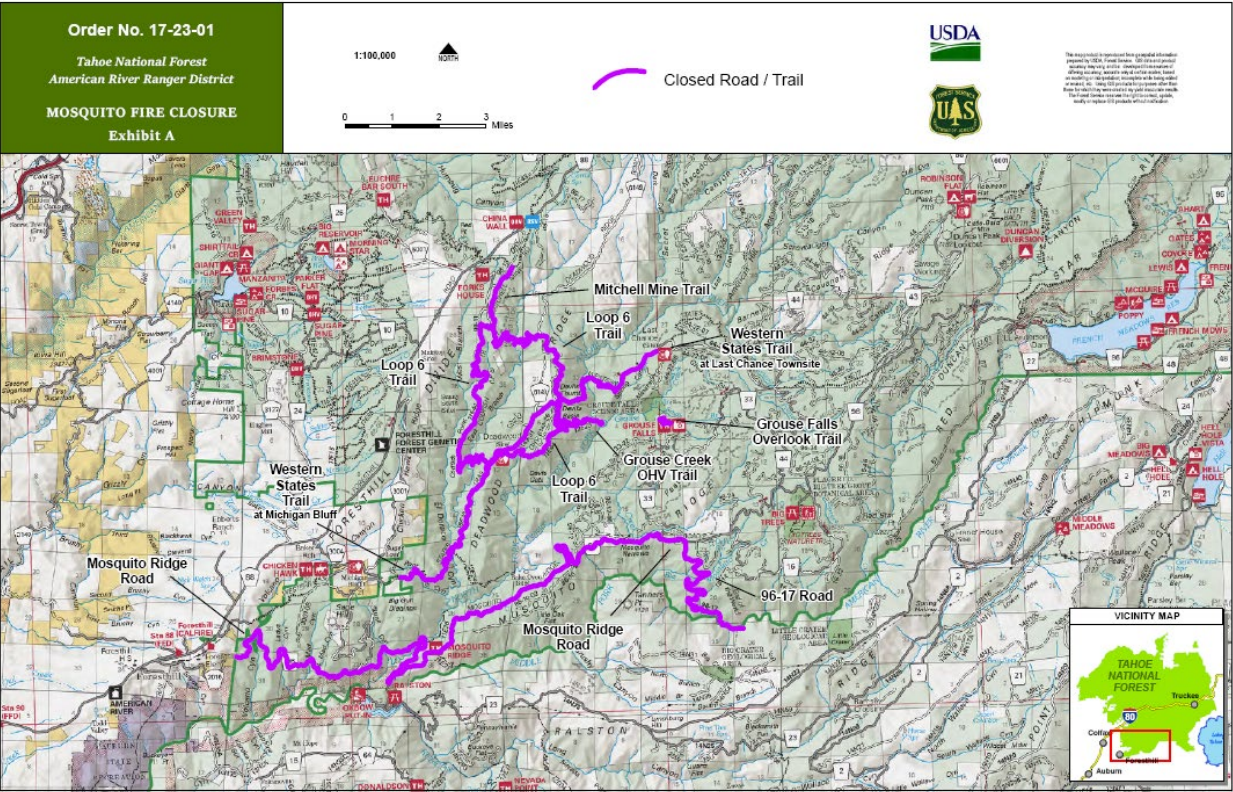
Order No. 17-23-01

Tahoe National Forest
American River Ranger District

MOSQUITO FIRE CLOSURE
Exhibit A

1:100,000

NORTH

0 1 2 3 Miles

Closed Road / Trail

USDA

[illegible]

Mitchell Mine Trail

Loop 6 Trail

Western States Trail
at Last Chance Townsite

Loop 6 Trail

Grouse Falls Overlook Trail

Grouse Creek OHV Trail

Loop 6 Trail

Western States Trail
at Michigan Bluff

Mosquito Ridge Road

96-17 Road

Mosquito Ridge Road

FORESTHILL

DEADWOOD

MOSQUITO

RALSTON

FORESTHILL DIVIDE

GREEN VALLEY
SHIRTTAIL CR
GIANT GAP
MANZANITA
BIG RESERVOIR
MORNING STAR
FORBES CR
PARKER FLAT
SUGAR PINE
SUGAR PINE
BRIMSTONE
EUCHRE BAR SOUTH
CHINA WALL
FORKS HOUSE
FORESTHILL FOREST GENETIC CENTER
GROUSE FALLS
CHICKEN HAWK
MOSQUITO ROAD
RALSTON
OX BOW PUT-IN
BIG TREES
ROBINSON FLAT
DUNCAN DIVERSION
MCGUIRE
POPPY
FRENCH MDWS
SHIRT
GATES
COYOTE
LEWIS
FRENCH MEADOWS
HELL HOLE
BIG MEADOWS
MIDDLE MEADOWS
AMERICAN RIVER
NEVADA POINT
DONALDSON
Sta 90 (FFD)
Sta 80 Foresthill (CALFIRE)

VICINITY MAP
TAHOE NATIONAL FOREST
Truckee
Colfax
Foresthill
Auburn
80